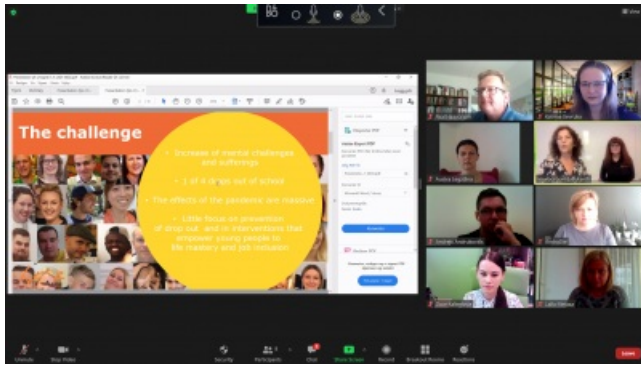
The challenge

Increase of mental challenges and sufferings

1 of 4 drops out of school

The effects of the pandemic are massive

Little focus on prevention of drop out and in interventions that empower young people to life mastery and job inclusion

Unmute
Stop Video
Security
Participants
Chat
Share Screen
Record
Breakout Rooms
Reactions
Leave